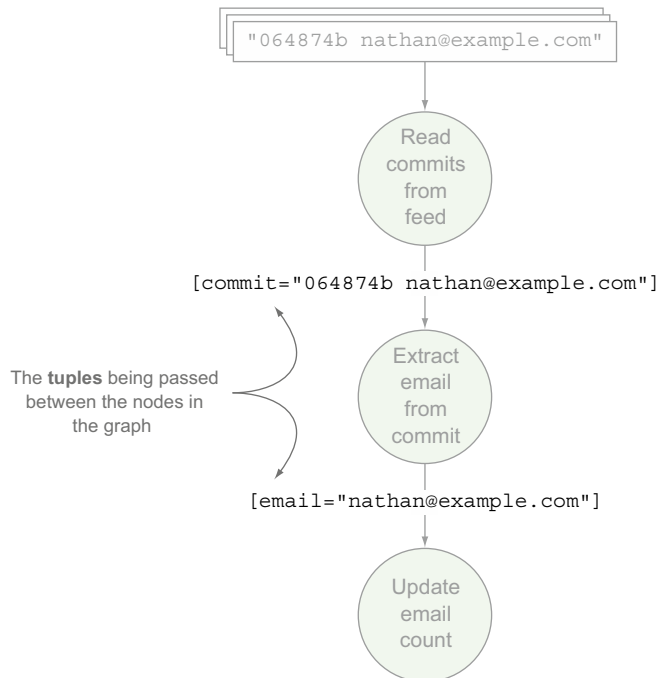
"064874b nathan@example.com"

Read commits from feed

[commit="064874b nathan@example.com"]

The tuples being passed between the nodes in the graph

Extract email from commit

[email="nathan@example.com"]

Update email count